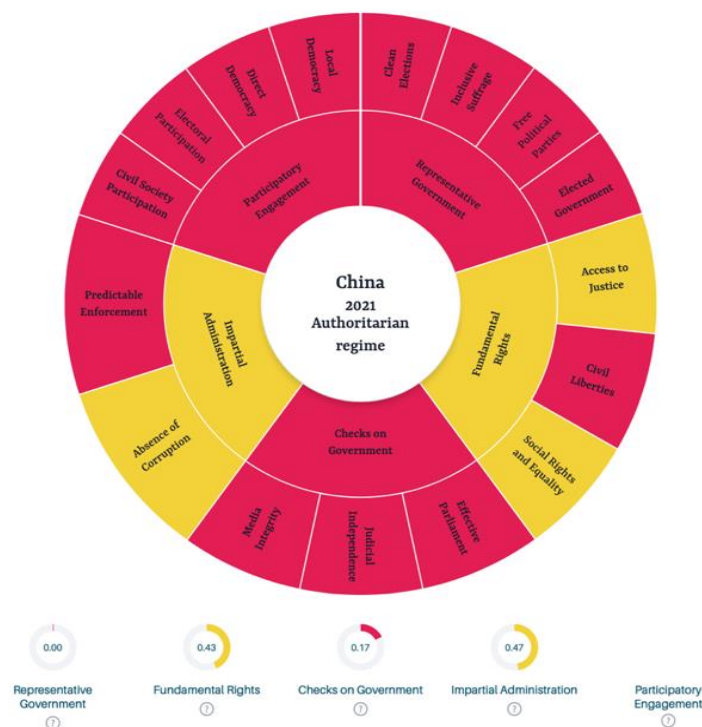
China
2021
Authoritarian
regime

Participatory Engagement
Representative Government
Fundamental Rights
Checks on Government
Impartial Administration

Local Democracy
Direct Democracy
Electoral Participation
Civil Society Participation
Clean Elections
Inclusive Suffrage
Free Political Parties
Elected Government
Access to Justice
Civil Liberties
Social Rights and Equality
Effective Parliament
Judicial Independence
Media Integrity
Absence of Corruption
Predictable Enforcement

0.00
Representative Government
?

0.43
Fundamental Rights
?

0.17
Checks on Government
?

0.47
Impartial Administration
?

Participatory Engagement
?